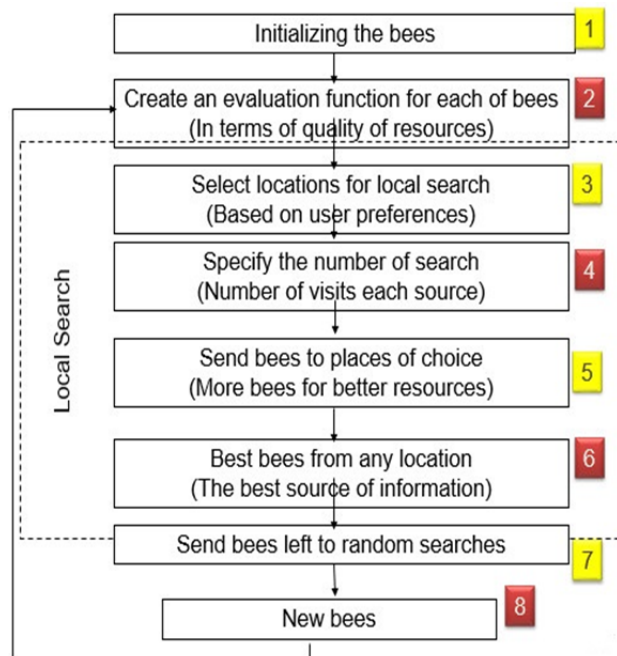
Initializing the bees 1

Create an evaluation function for each of bees (In terms of quality of resources) 2

Local Search

Select locations for local search (Based on user preferences) 3

Specify the number of search (Number of visits each source) 4

Send bees to places of choice (More bees for better resources) 5

Best bees from any location (The best source of information) 6

Send bees left to random searches 7

New bees 8